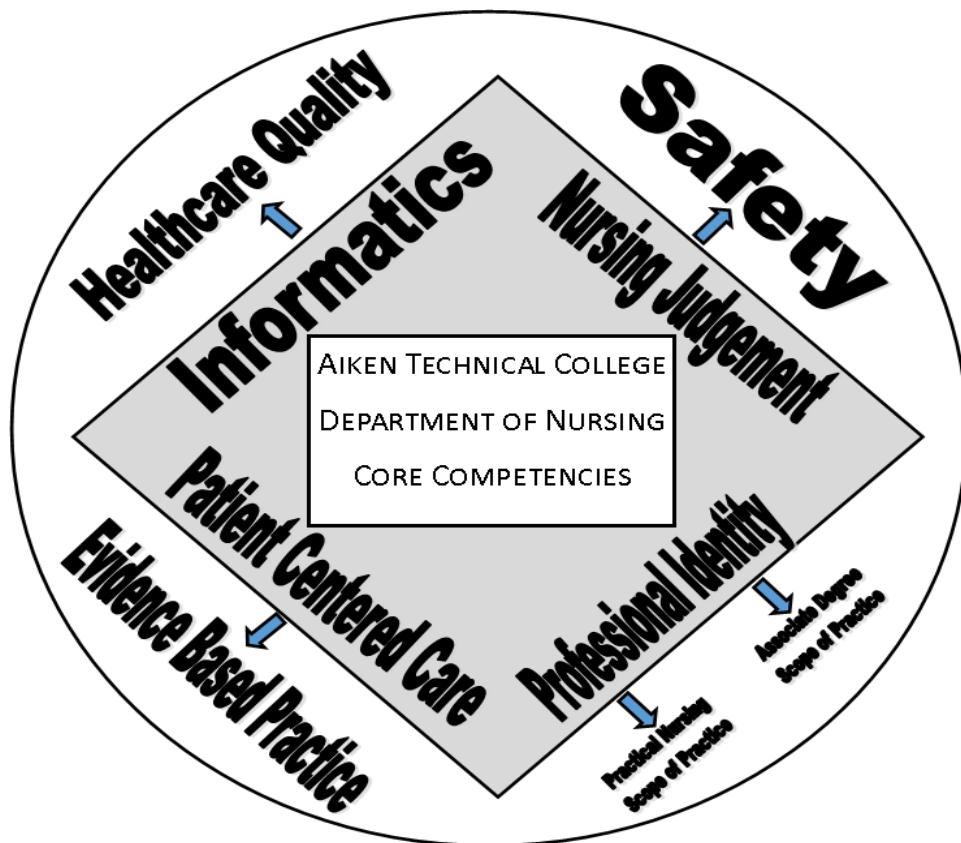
AIKEN TECHNICAL COLLEGE
DEPARTMENT OF NURSING
CORE COMPETENCIES

Healthcare Quality

Informatics

Safety

Nursing Judgement

Patient Centered Care

Evidence Based Practice

Professional Identity

Associate Degree Scope of Practice

Practical Nursing Scope of Practice